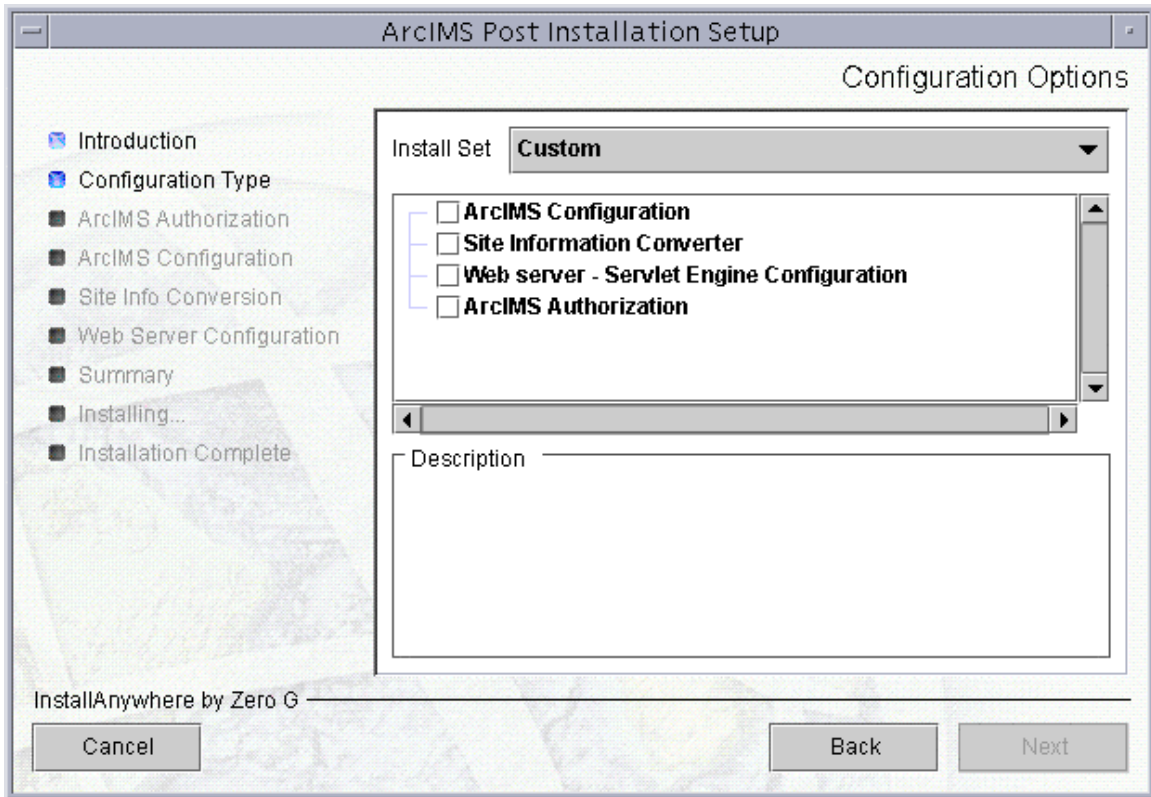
ArcIMS Post Installation Setup

Configuration Options

Introduction
Configuration Type
ArcIMS Authorization
ArcIMS Configuration
Site Info Conversion
Web Server Configuration
Summary
Installing...
Installation Complete

Install Set Custom

ArcIMS Configuration
Site Information Converter
Web server - Servlet Engine Configuration
ArcIMS Authorization

Description

InstallAnywhere by Zero G

Cancel

Back

Next